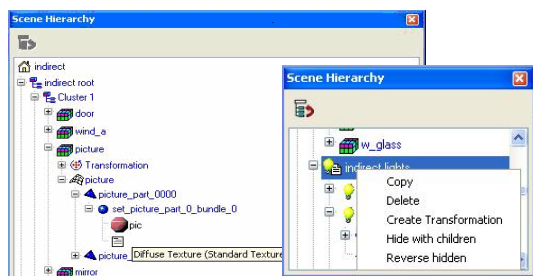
Scene Hierarchy

indirect
indirect root
Cluster 1
door
wind_a
picture
Transformation
picture
picture_part_0000
set_picture_part_0_bundle_0
pic
picture
Diffuse Texture (Standard Texture
mirror

Scene Hierarchy

w_glass
indirect lights
Copy
Delete
Create Transformation
Hide with children
Reverse hidden